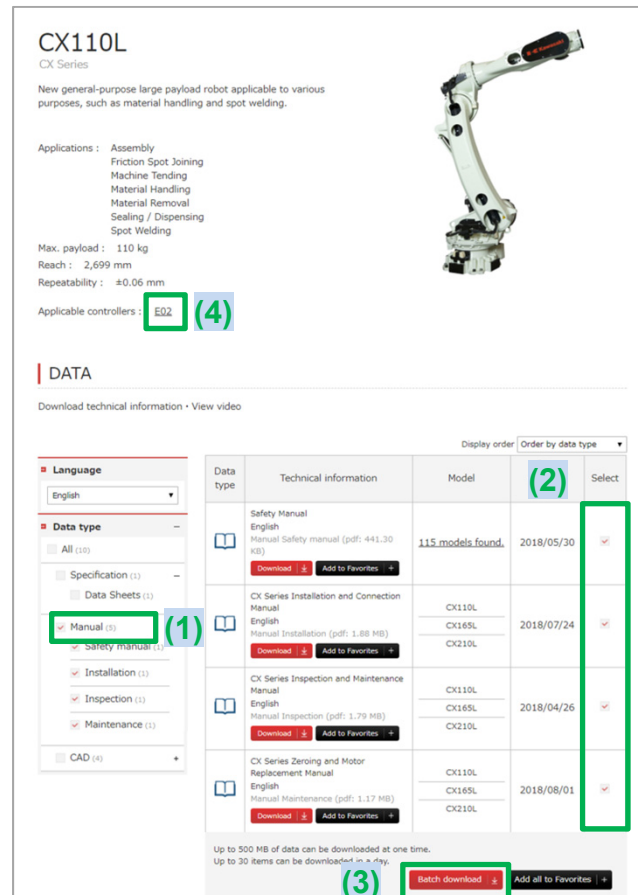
CX110L

CX Series

New general-purpose large payload robot applicable to various purposes, such as material handling and spot welding.

Applications : Assembly
Friction Spot Joining
Machine Tending
Material Handling
Material Removal
Sealing / Dispensing
Spot Welding

Max. payload : 110 kg

Reach : 2,699 mm

Repeatability : ±0.06 mm

Applicable controllers : E02 (4)

DATA

Download technical information • View video

Display order Order by data type

Language
English

Data type
All (10)
Specification (1)
Data Sheets (1)
Manual (5) (1)
Safety manual (1)
Installation (1)
Inspection (1)
Maintenance (1)
CAD (4)

| Data type | Technical information | Model | (2) | Select |
|---|---|---|---|---|
| | Safety Manual English Manual Safety manual (pdf: 441.30 KB) Download Add to Favorites | 115 models found. | 2018/05/30 | |
| | CX Series Installation and Connection Manual English Manual Installation (pdf: 1.88 MB) Download Add to Favorites | CX110L CX165L CX210L | 2018/07/24 | |
| | CX Series Inspection and Maintenance Manual English Manual Inspection (pdf: 1.79 MB) Download Add to Favorites | CX110L CX165L CX210L | 2018/04/26 | |
| | CX Series Zeroing and Motor Replacement Manual English Manual Maintenance (pdf: 1.17 MB) Download Add to Favorites | CX110L CX165L CX210L | 2018/08/01 | |

Up to 500 MB of data can be downloaded at one time.
Up to 30 items can be downloaded in a day.

(3) Batch download Add all to Favorites